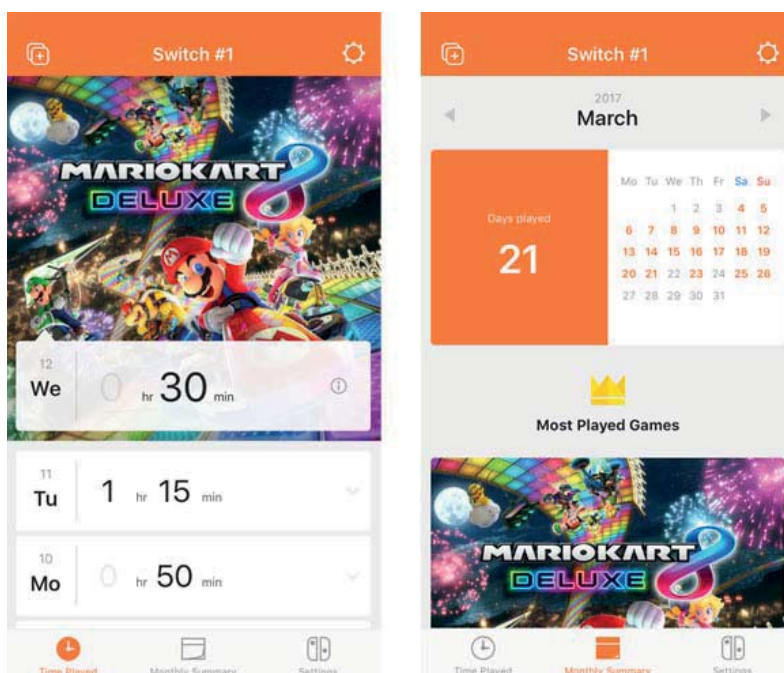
Switch #1

MARIOKART 8 DELUXE

12
We 0 hr 30 min

11
Tu 1 hr 15 min

10
Mo 0 hr 50 min

Time Played Monthly Summary Settings

Switch #1

2017
March

Days played
21

| Mo | Tu | We | Th | Fr | Sa | Su |
|---|---|---|---|---|---|---|
| | | 1 | 2 | 3 | 4 | 5 |
| 6 | 7 | 8 | 9 | 10 | 11 | 12 |
| 13 | 14 | 15 | 16 | 17 | 18 | 19 |
| 20 | 21 | 22 | 23 | 24 | 25 | 26 |
| 27 | 28 | 29 | 30 | 31 | | |

Most Played Games

MARIOKART 8 DELUXE

Time Played Monthly Summary Settings